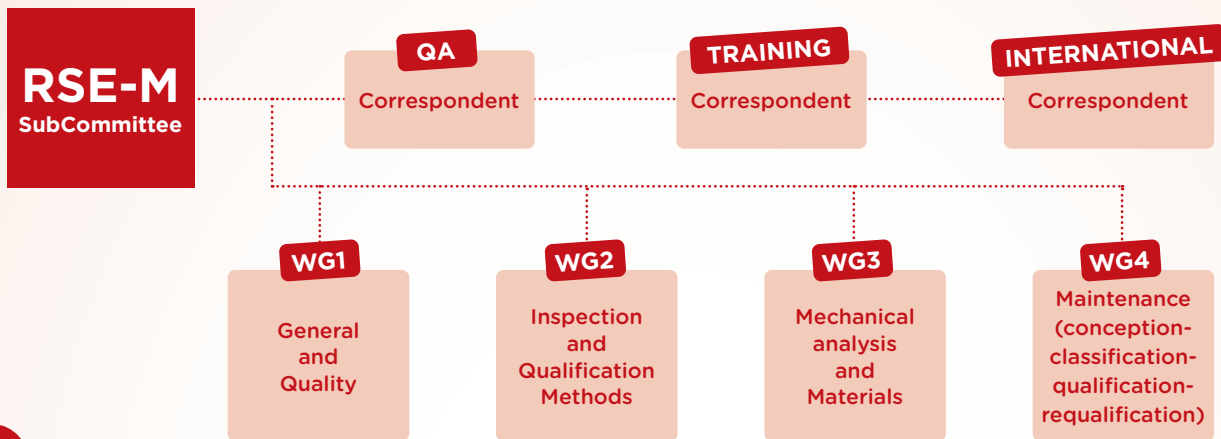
RSE-M
SubCommittee

QA
Correspondent

TRAINING
Correspondent

INTERNATIONAL
Correspondent

WG1
General and Quality

WG2
Inspection and Qualification Methods

WG3
Mechanical analysis and Materials

WG4
Maintenance (conception-classification-qualification-requalification)